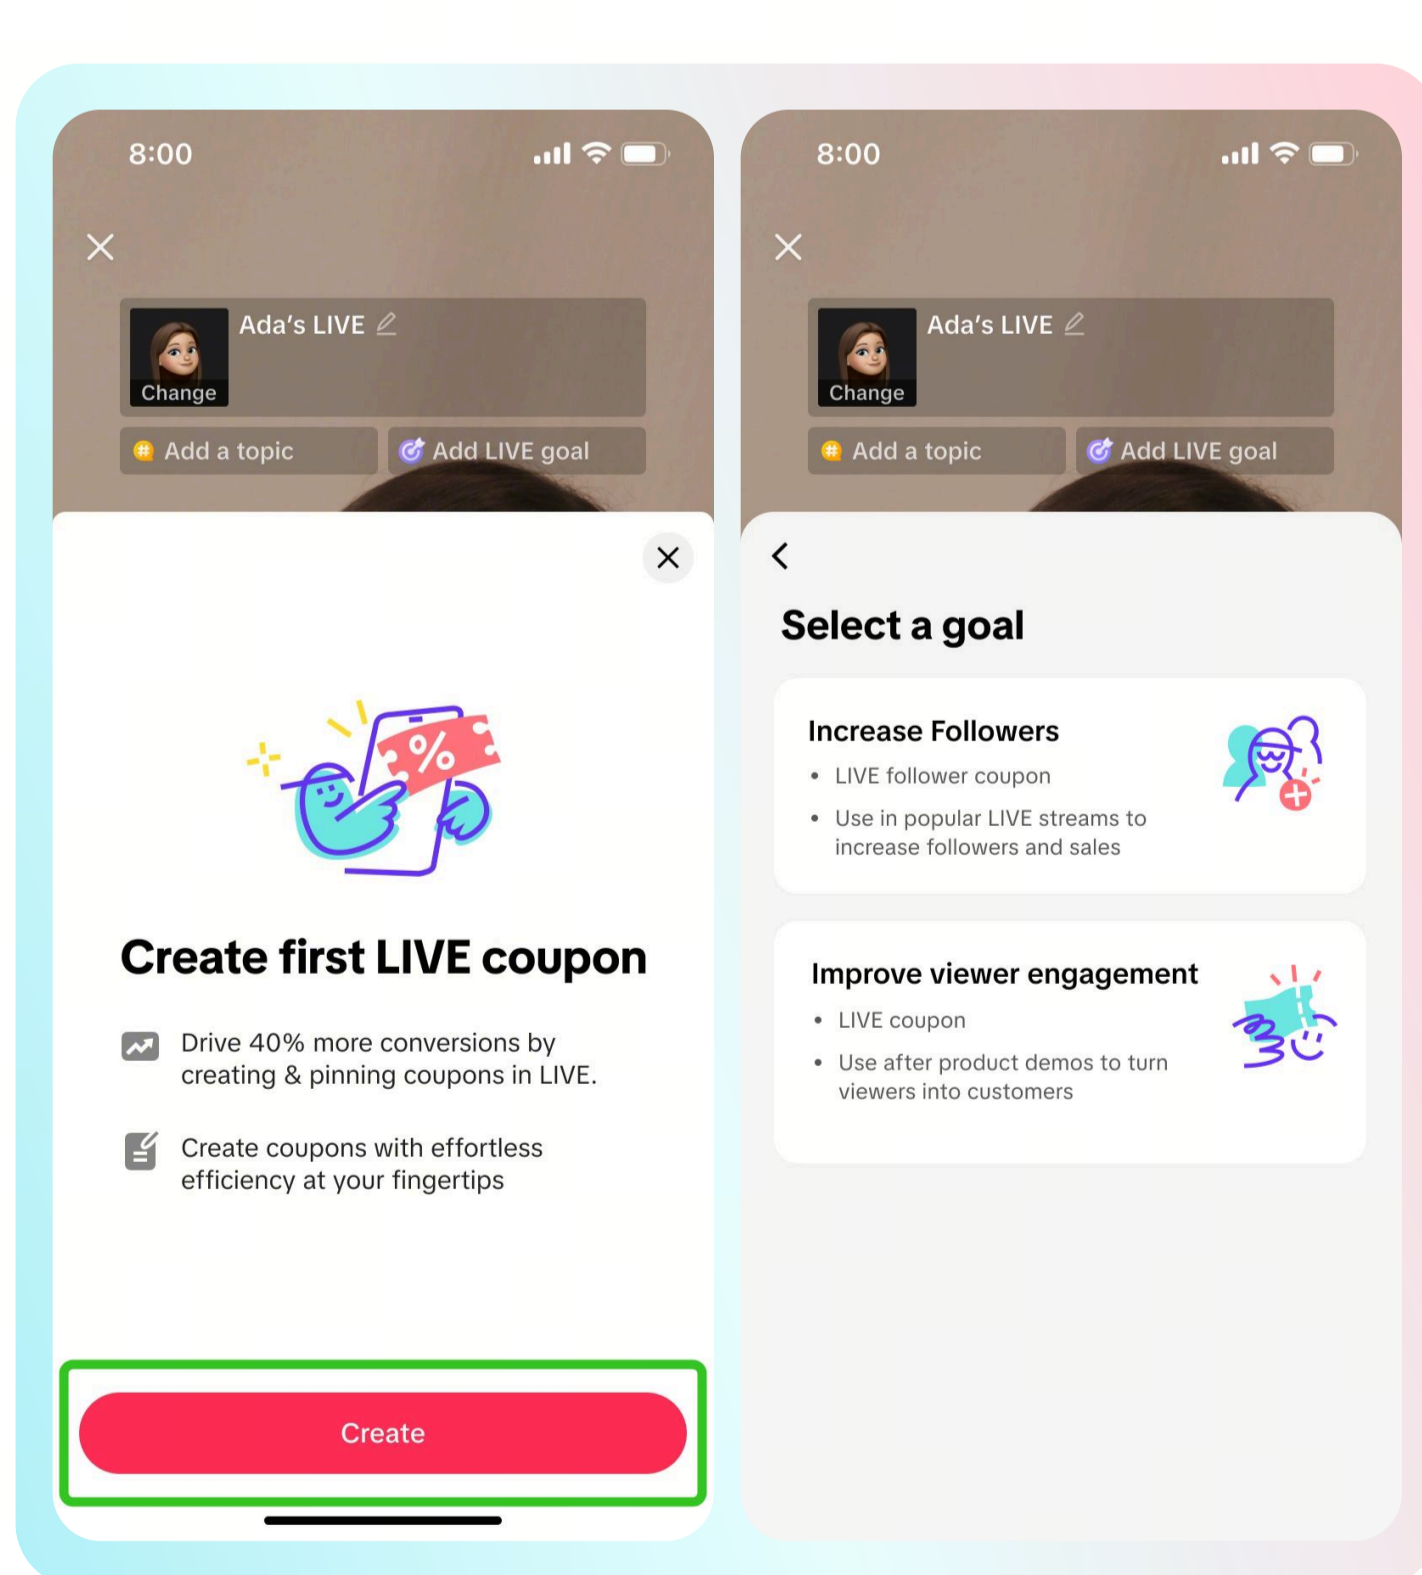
8:00

Ada's LIVE

Change

Add a topic

Add LIVE goal

%

Create first LIVE coupon

Drive 40% more conversions by creating & pinning coupons in LIVE.

Create coupons with effortless efficiency at your fingertips

Create

8:00

Ada's LIVE

Change

Add a topic

Add LIVE goal

Select a goal

Increase Followers

- LIVE follower coupon
- Use in popular LIVE streams to increase followers and sales

Improve viewer engagement

- LIVE coupon
- Use after product demos to turn viewers into customers